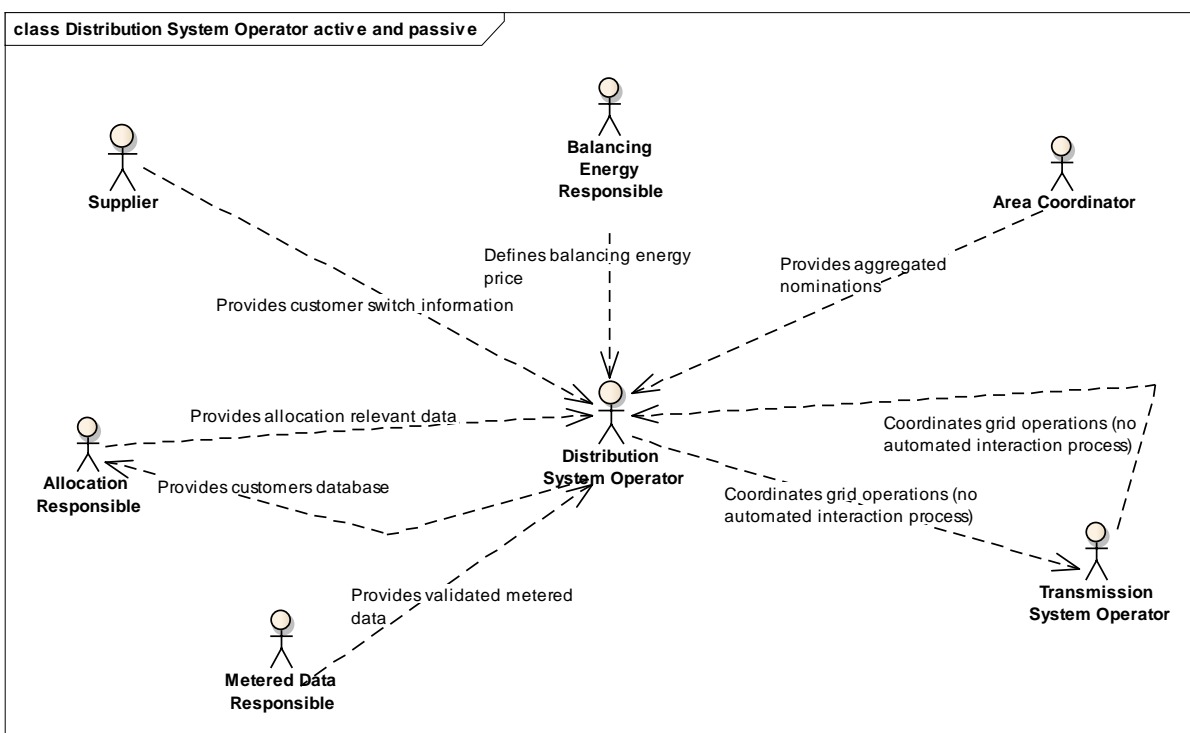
class Distribution System Operator active and passive

Balancing Energy Responsible

Supplier

Area Coordinator

Defines balancing energy price

Provides aggregated nominations

Provides customer switch information

Provides allocation relevant data

Coordinates grid operations (no automated interaction process)

Allocation Responsible

Provides customers database

Distribution System Operator

Coordinates grid operations (no automated interaction process)

Provides validated metered data

Transmission System Operator

Metered Data Responsible